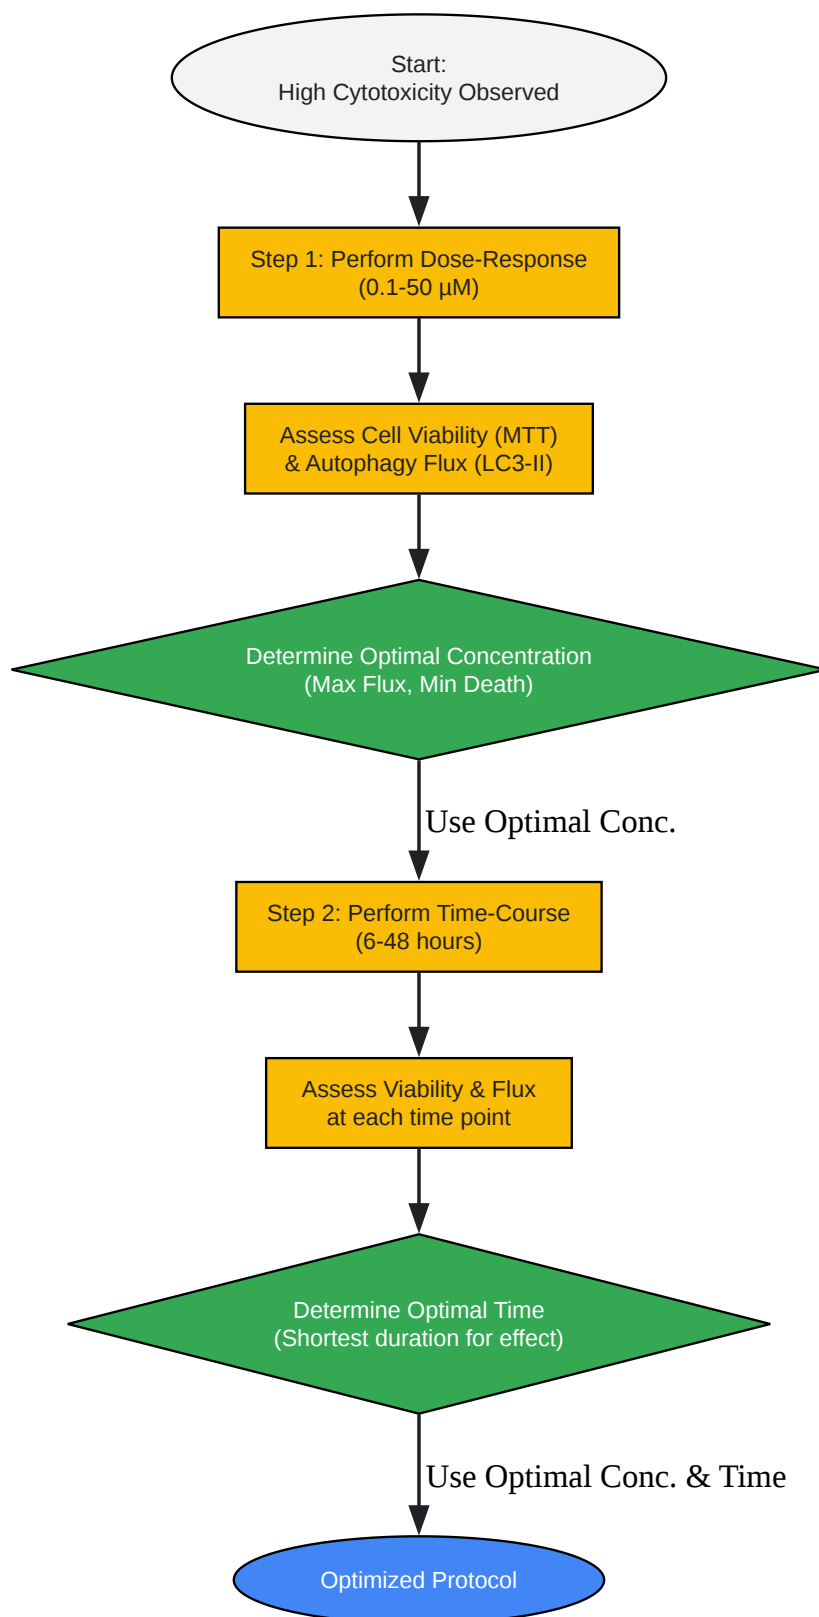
Start:
High Cytotoxicity Observed

Step 1: Perform Dose-Response
(0.1-50 µM)

Assess Cell Viability (MTT)
& Autophagy Flux (LC3-II)

Determine Optimal Concentration
(Max Flux, Min Death)

Use Optimal Conc.

Step 2: Perform Time-Course
(6-48 hours)

Assess Viability & Flux
at each time point

Determine Optimal Time
(Shortest duration for effect)

Use Optimal Conc. & Time

Optimized Protocol